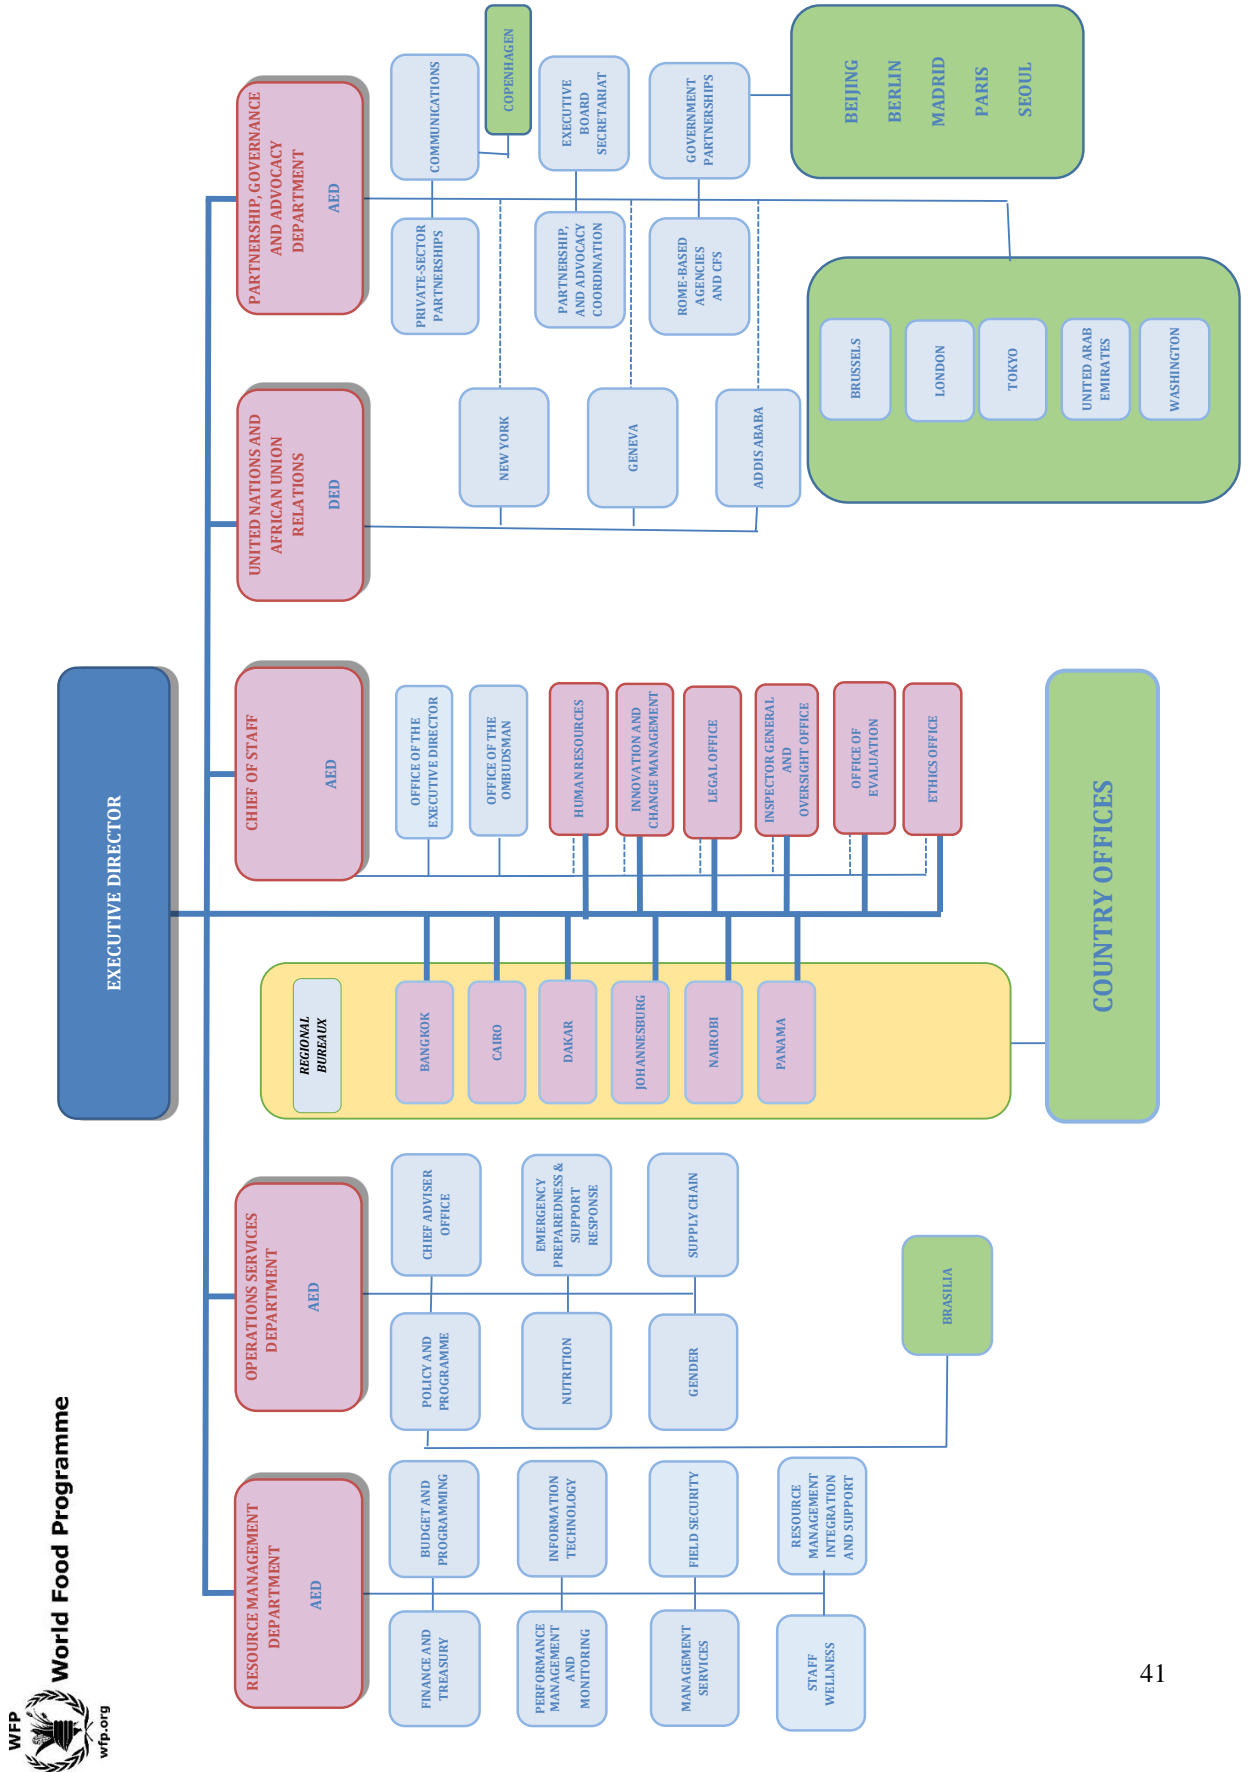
EXECUTIVE DIRECTOR

PARTNERSHIP, GOVERNANCE AND ADVOCACY DEPARTMENT
AED

COMMUNICATIONS

COPENHAGEN

EXECUTIVE BOARD SECRETARIAT

GOVERNMENT PARTNERSHIPS

BEIJING
BERLIN
MADRID
PARIS
SEOUL

PRIVATE-SECTOR PARTNERSHIPS

PARTNERSHIP, AND ADVOCACY COORDINATION

ROME-BASED AGENCIES AND CFS

BRUSSELS
LONDON
TOKYO
UNITED ARAB EMIRATES
WASHINGTON

UNITED NATIONS AND AFRICAN UNION RELATIONS
DED

NEW YORK
GENEVA
ADDIS ABABA

CHIEF OF STAFF
AED

OFFICE OF THE EXECUTIVE DIRECTOR
OFFICE OF THE OMBUDSMAN
HUMAN RESOURCES
INNOVATION AND CHANGE MANAGEMENT
LEGAL OFFICE
INSPECTOR GENERAL AND OVERSIGHT OFFICE
OFFICE OF EVALUATION
ETHICS OFFICE

COUNTRY OFFICES

REGIONAL BUREAUX
BANGKOK
CAIRO
DAKAR
JOHANNESBURG
NAIROBI
PANAMA

OPERATIONS SERVICES DEPARTMENT
AED

CHIEF ADVISER OFFICE
EMERGENCY PREPAREDNESS & SUPPORT RESPONSE
SUPPLY CHAIN
BRASILIA
POLICY AND PROGRAMME
NUTRITION
GENDER

RESOURCE MANAGEMENT DEPARTMENT
AED

BUDGET AND PROGRAMMING
INFORMATION TECHNOLOGY
FIELD SECURITY
RESOURCE MANAGEMENT INTEGRATION AND SUPPORT
FINANCE AND TREASURY
PERFORMANCE MANAGEMENT AND MONITORING
MANAGEMENT SERVICES
STAFF WELLNESS

WFP World Food Programme
wfp.org

41